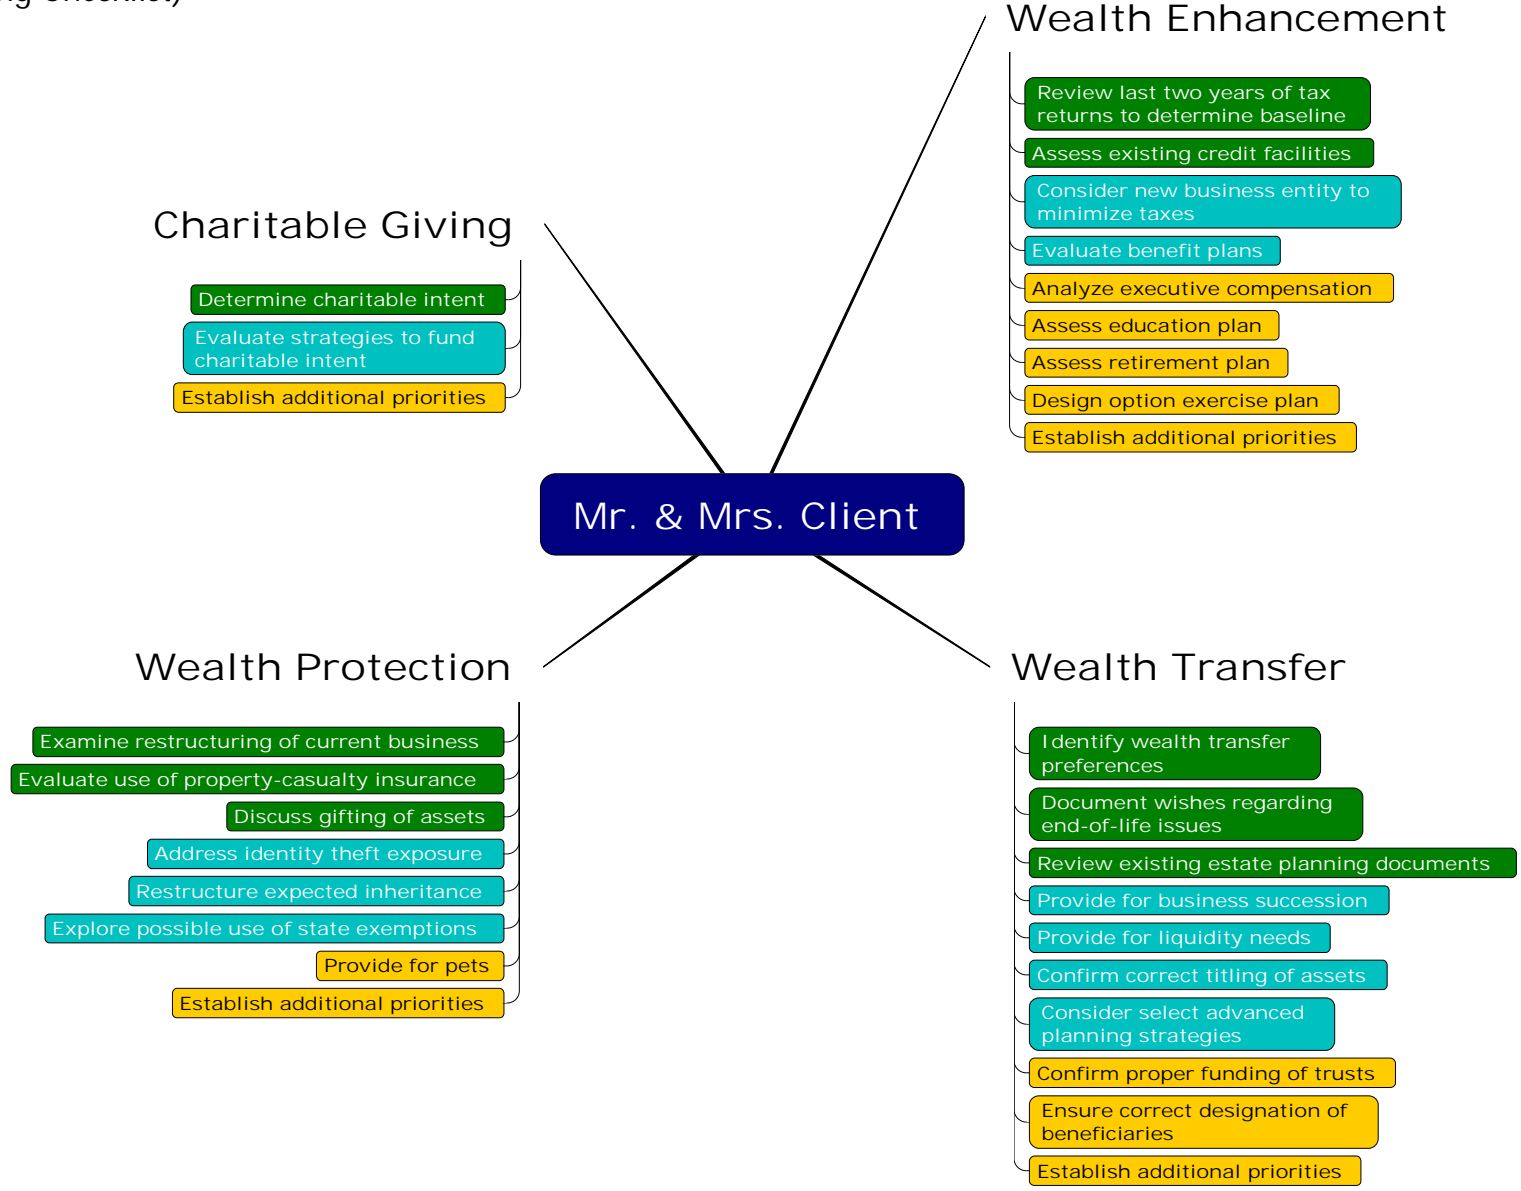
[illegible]g Checklist)

Wealth Enhancement

Review last two years of tax returns to determine baseline

Assess existing credit facilities

Consider new business entity to minimize taxes

Evaluate benefit plans

Analyze executive compensation

Assess education plan

Assess retirement plan

Design option exercise plan

Establish additional priorities

Charitable Giving

Determine charitable intent

Evaluate strategies to fund charitable intent

Establish additional priorities

Mr. & Mrs. Client

Wealth Protection

Examine restructuring of current business

Evaluate use of property-casualty insurance

Discuss gifting of assets

Address identity theft exposure

Restructure expected inheritance

Explore possible use of state exemptions

Provide for pets

Establish additional priorities

Wealth Transfer

Identify wealth transfer preferences

Document wishes regarding end-of-life issues

Review existing estate planning documents

Provide for business succession

Provide for liquidity needs

Confirm correct titling of assets

Consider select advanced planning strategies

Confirm proper funding of trusts

Ensure correct designation of beneficiaries

Establish additional priorities